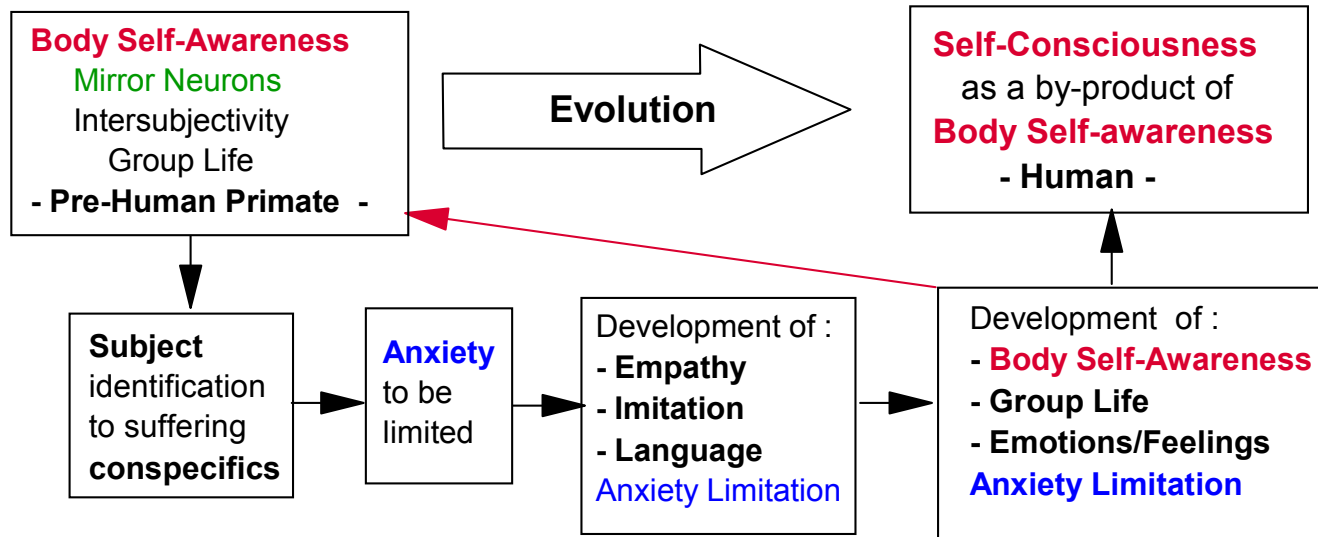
Body Self-Awareness
Mirror Neurons
Intersubjectivity
Group Life
- Pre-Human Primate -

Evolution

Self-Consciousness
as a by-product of
Body Self-awareness
- Human -

Subject identification to suffering conspecifics

Anxiety to be limited

Development of :
- Empathy
- Imitation
- Language
Anxiety Limitation

Development of :
- Body Self-Awareness
- Group Life
- Emotions/Feelings
Anxiety Limitation